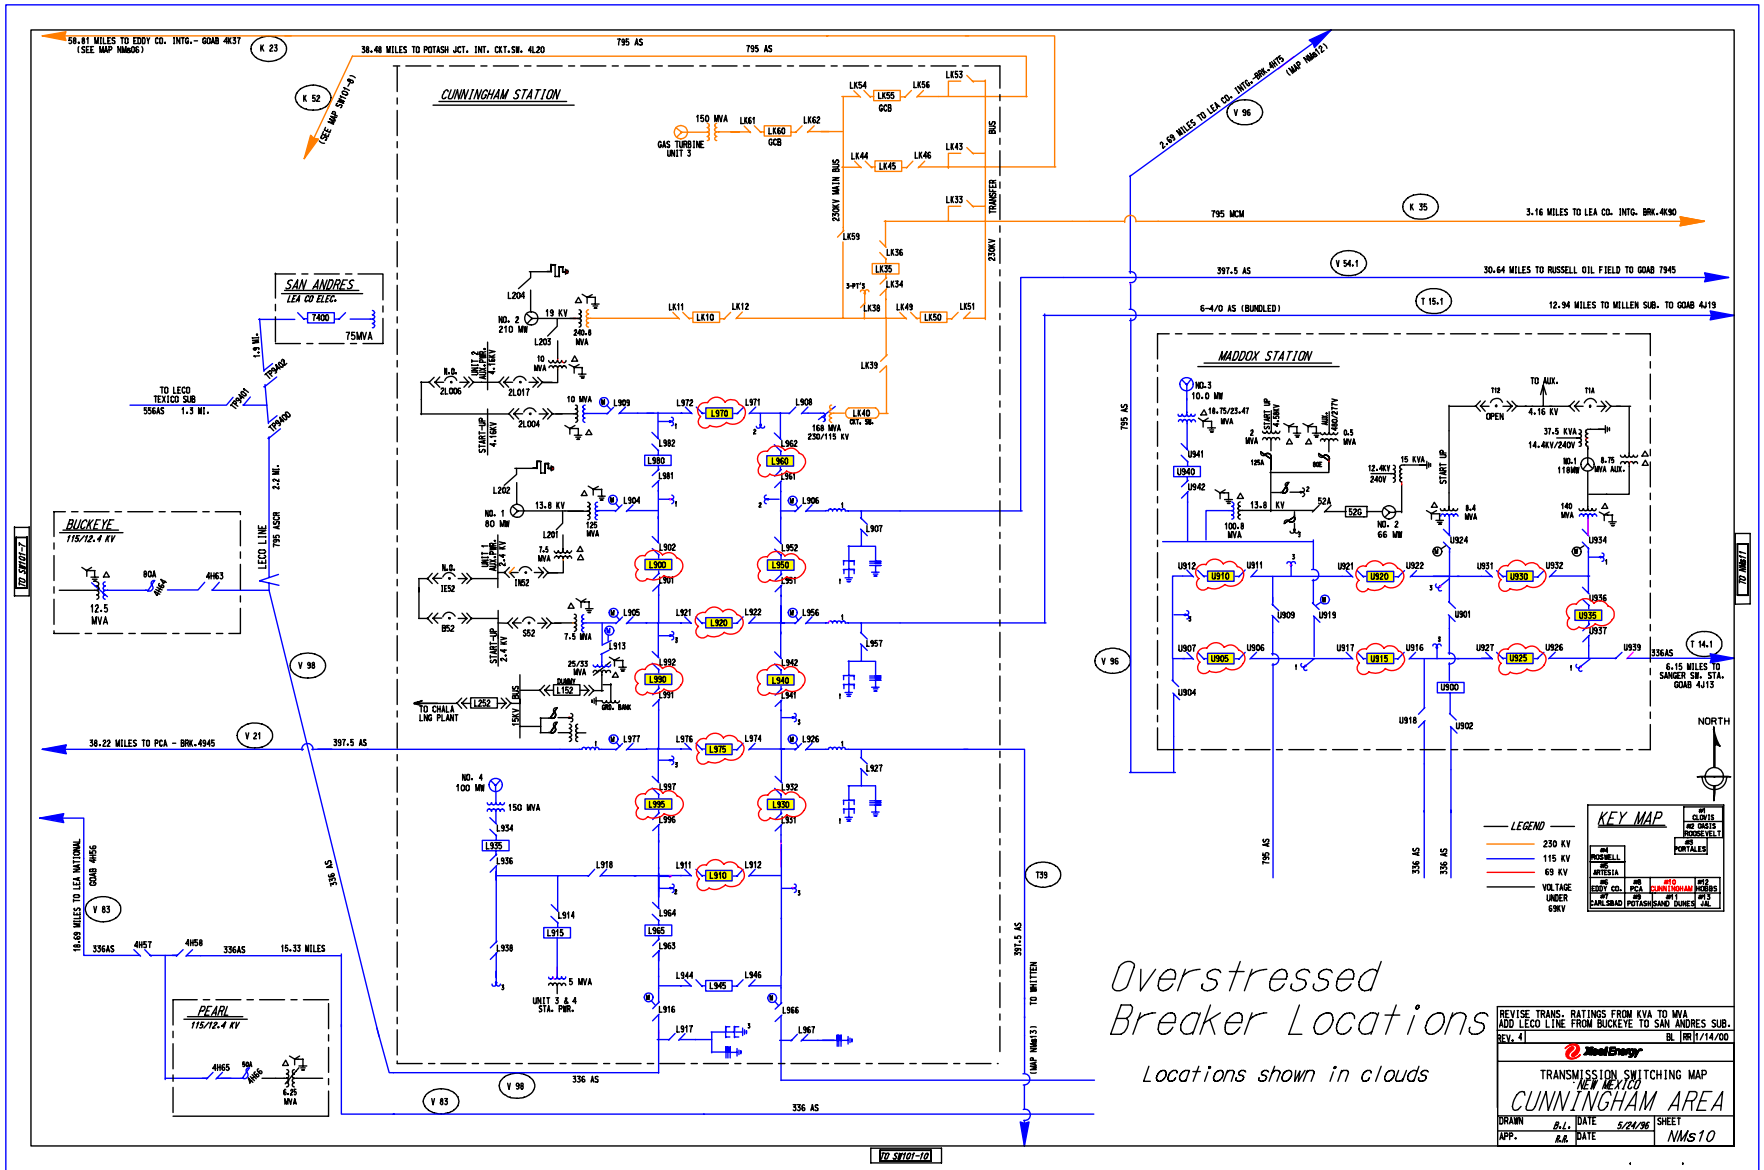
58.81 MILES TO EDDY CO. INTG.- GOAB 4K37 (SEE MAP NMs06)
K 23
38.48 MILES TO POTASH JCT. INT. CKT.SW. 4L20
795 AS
795 AS
K 52
(SEE MAP SW101-8)
CUNNINGHAM STATION
LK54
LK55
GCB
LK56
LK53
150 MVA
LK61
LK60
GCB
LK62
GAS TURBINE UNIT 3
LK44
LK45
LK46
LK43
BUS
230KV MAIN BUS
TRANSFER
LK33
230KV
LK59
LK36
LK35
LK34
3-PT'S
LK38
LK49
LK50
LK51
LK11
LK10
LK12
2.69 MILES TO LEA CO. INTG.-BRK.4N75 (MAP NMs12)
V 96
795 MCM
K 35
3.16 MILES TO LEA CO. INTG. BRK.4K90
397.5 AS
V 54.1
30.64 MILES TO RUSSELL OIL FIELD TO GOAB 7945
6-4/0 AS (BUNDLED)
T 15.1
12.94 MILES TO MILLEN SUB. TO GOAB 4J19
SAN ANDRES
LEA CO ELEC.
7400
75MVA
1.9 MI.
TP9402
TO LECO TEXICO SUB
556AS 1.3 MI.
TP9401
TP9400
L204
NO. 2 210 MW
19 KV
240.8 MVA
L203
10 MVA
N.O.
UNIT 2 AUX.PWR. 4.16KV
2L006
2L017
10 MVA
L909
L972
L970
L971
L908
LK40
168 MVA 230/115 KV
CKT. SW.
LK39
START-UP 4.16KV
2L004
L982
L980
L981
L962
L960
L961
2.2 MI.
795 ASCR
LECO LINE
L202
13.8 KV
NO. 1 80 MW
L904
125 MVA
L201
7.5 MVA
N.O.
UNIT 1 AUX.PWR. 4.16 KV
1E52
1N52
L906
L907
L902
L900
L901
L952
L950
L951
BUCKEYE
115/12.4 KV
80A
4H64
4H63
12.5 MVA
B52
S52
7.5 MVA
START-UP 2.4 KV
L905
L921
L920
L922
L956
L957
L913
25/33 MVA
DUMMY
L152
L992
L990
L991
L942
L940
L941
V 98
TO CHALA LNG PLANT
L252
BUS
15KV
GRD. BANK
38.22 MILES TO PCA - BRK.4945
V 21
397.5 AS
L977
L976
L975
L974
L926
L927
NO. 4 100 MW
150 MVA
L997
L995
L996
L932
L930
L931
L934
L935
L936
L918
L911
L910
L912
336 AS
T39
18.69 MILES TO LEA NATIONAL GOAB 4H56
V 83
L914
L915
L964
L965
L963
336AS
4H57
4H58
336AS
15.33 MILES
L938
5 MVA
UNIT 3 & 4 STA. PWR.
L944
L945
L946
L916
L966
L917
L967
397.5 AS
TO WHITTEN
(MAP NMs13)
PEARL
115/12.4 KV
4H65
50A
4H66
6.25 MVA
V 98
336 AS
V 83
336 AS
MADDOX STATION
NO.3 10.0 MW
18.75/23.47 MVA
START UP 4.16KV
AUX. 480/277V
0.5 MVA
2 MVA
125A
80E
T12
OPEN
TO AUX.
4.16 KV
T14
37.5 KVA
14.4KV/240V
NO.1 118MW
8.75 MVA AUX.
U941
U940
U942
13.8 KV
100.8 MVA
52A
52G
NO. 2 66 MW
12.4KV 240V
15 KVA
START UP
8.4 MVA
140 MVA
U924
U934
795 AS
U912
U910
U911
U921
U920
U922
U931
U930
U932
U909
U919
U901
U936
U935
U937
V 96
U907
U905
U906
U917
U915
U916
U927
U925
U926
U939
336AS
T 14.1
6.15 MILES TO SANGER SW. STA. GOAB 4J13
U904
U900
U918
U902
NORTH
795 AS
336 AS
336 AS
LEGEND
230 KV
115 KV
69 KV
VOLTAGE UNDER 69KV
KEY MAP
#1 CLOVIS
#2 OASIS ROOSEVELT
#3 PORTALES
#4 ROSWELL
#5 ARTESIA
#6 EDDY CO.
#8 PCA
#10 CUNNINGHAM
#12 HOBBS
#7 CARLSBAD
#9 POTASH
#11 SAND DUNES
#13 LAL
Overstressed Breaker Locations
Locations shown in clouds
REVISE TRANS. RATINGS FROM KVA TO MVA
ADD LECO LINE FROM BUCKEYE TO SAN ANDRES SUB.
REV. 4
BL RR 1/14/00
XcelEnergy
TRANSMISSION SWITCHING MAP
NEW MEXICO
CUNNINGHAM AREA
DRAWN B.L. DATE 5/24/96 SHEET
APP. R.R. DATE
NMs10
TO SW101-7
TO NMs11
TO SW101-10